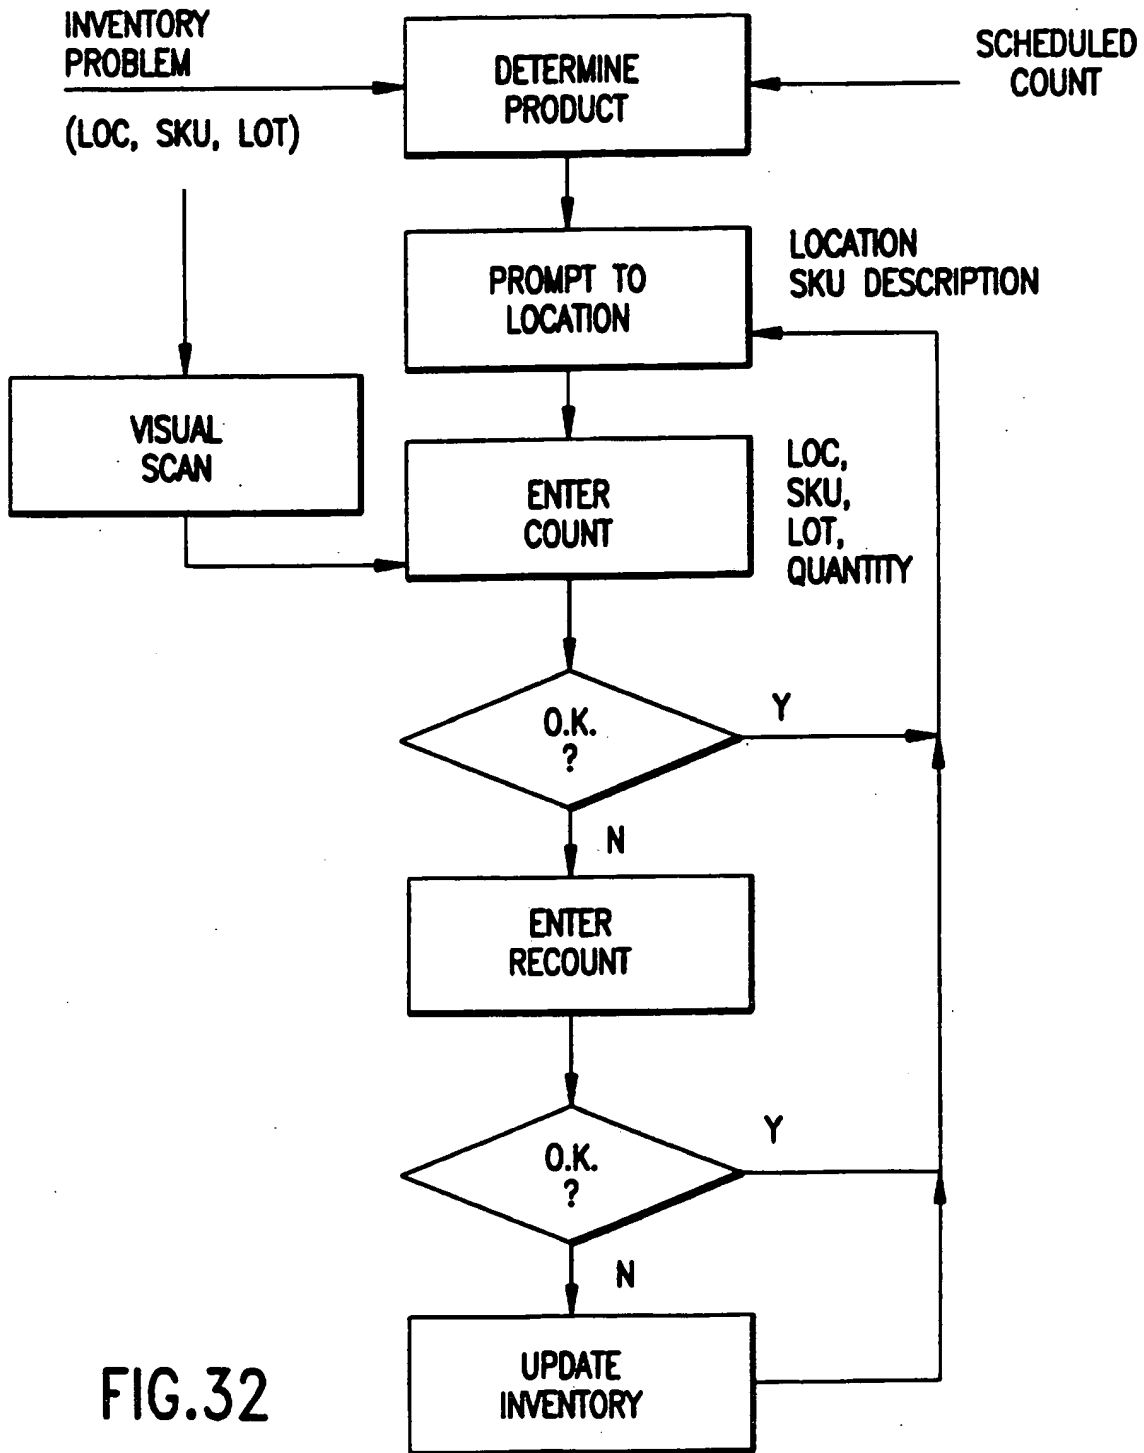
INVENTORY PROBLEM

(LOC, SKU, LOT)

DETERMINE PRODUCT

SCHEDULED COUNT

PROMPT TO LOCATION

LOCATION SKU DESCRIPTION

VISUAL SCAN

ENTER COUNT

LOC, SKU, LOT, QUANTITY

O.K. ?

Y

N

ENTER RECOUNT

O.K. ?

Y

N

UPDATE INVENTORY

FIG.32